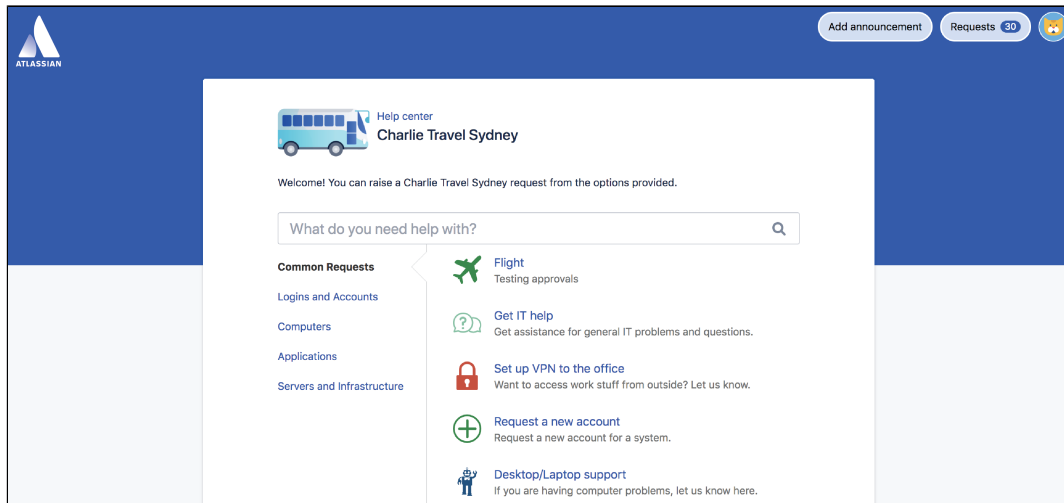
ATLASSIAN

Add announcement

Requests 30

Help center
Charlie Travel Sydney

Welcome! You can raise a Charlie Travel Sydney request from the options provided.

What do you need help with?

Common Requests

Logins and Accounts

Computers

Applications

Servers and Infrastructure

Flight
Testing approvals

Get IT help
Get assistance for general IT problems and questions.

Set up VPN to the office
Want to access work stuff from outside? Let us know.

Request a new account
Request a new account for a system.

Desktop/Laptop support
If you are having computer problems, let us know here.